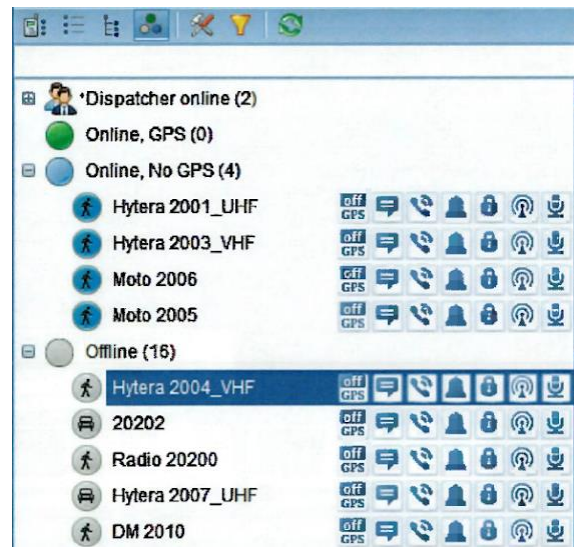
*Dispatcher online (2)
Online, GPS (0)
Online, No GPS (4)
Hytera 2001_UHF off GPS
Hytera 2003_VHF off GPS
Moto 2006 off GPS
Moto 2005 off GPS
Offline (16)
Hytera 2004_VHF off GPS
20202 off GPS
Radio 20200 off GPS
Hytera 2007_UHF off GPS
DM 2010 off GPS